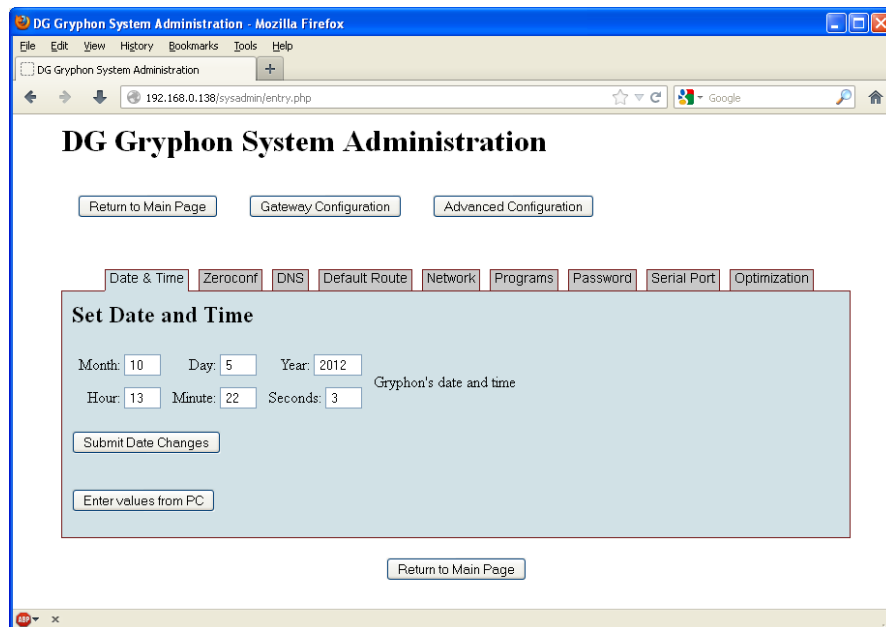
DG Gryphon System Administration - Mozilla Firefox

File Edit View History Bookmarks Tools Help

DG Gryphon System Administration +

192.168.0.138/sysadmin/entry.php

Google

DG Gryphon System Administration

Return to Main Page Gateway Configuration Advanced Configuration

Date & Time Zeroconf DNS Default Route Network Programs Password Serial Port Optimization

Set Date and Time

Month: 10 Day: 5 Year: 2012

Hour: 13 Minute: 22 Seconds: 3

Gryphon's date and time

Submit Date Changes

Enter values from PC

Return to Main Page